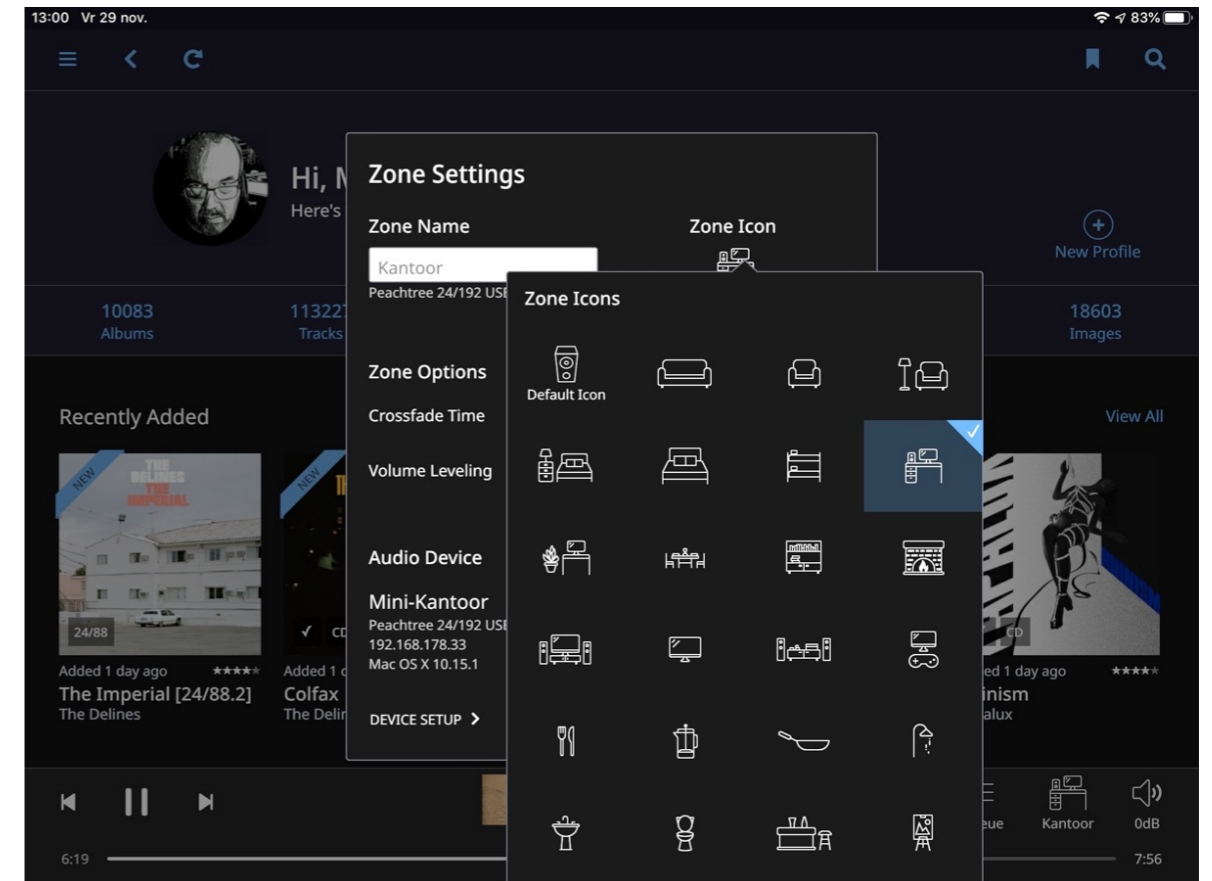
13:00 Vr 29 nov.

83%

Hi, M
Here's

New Profile

10083
Albums

11322
Tracks

18603
Images

Recently Added

View All

NEW

THE DELINES THE IMPERIAL

24/88

Added 1 day ago

The Imperial [24/88.2]
The Delines

NEW

CD

Added 1 d

Colfax
The Delin

CD

ed 1 day ago

inism
alux

Zone Settings

Zone Name

Kantoor

Peachtree 24/192 USB

Zone Icon

Zone Options

Crossfade Time

Volume Leveling

Audio Device

Mini-Kantoor
Peachtree 24/192 USB
192.168.178.33
Mac OS X 10.15.1

DEVICE SETUP >

Zone Icons

Default Icon

eue

Kantoor

0dB

6:19

7:56